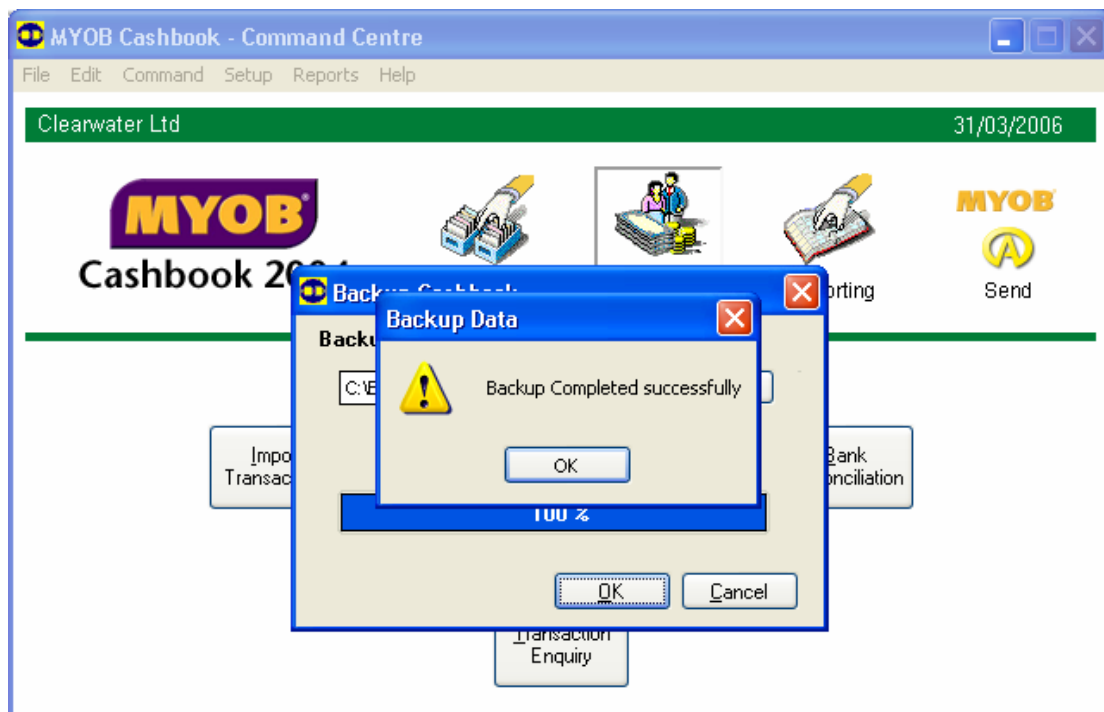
MYOB Cashbook - Command Centre

File Edit Command Setup Reports Help

Clearwater Ltd 31/03/2006

MYOB

Cashbook 20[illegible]

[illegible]rting

MYOB

Send

Backup Cashbook

Backu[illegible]

C:\B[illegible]

Impo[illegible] Transac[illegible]

Bank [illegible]onciliation

100 %

OK Cancel

Transaction Enquiry

Backup Data

Backup Completed successfully

OK